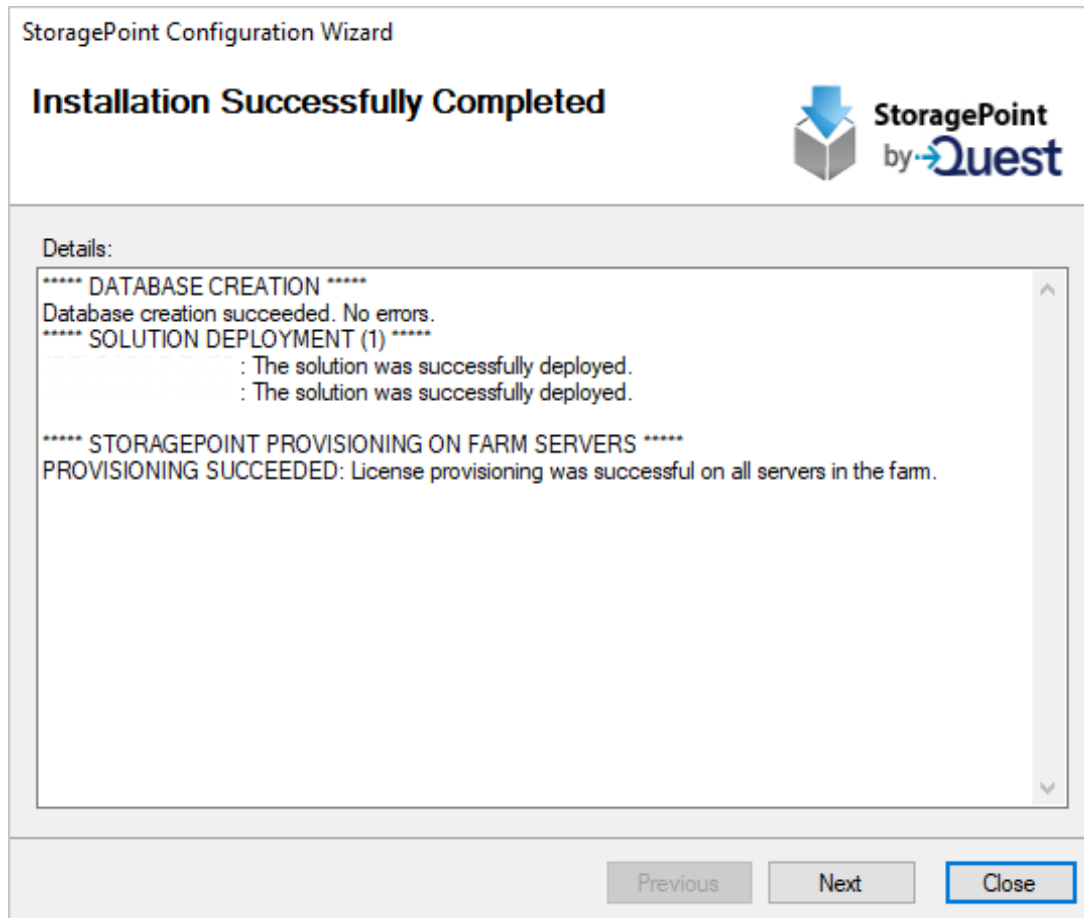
StoragePoint Configuration Wizard

Installation Successfully Completed

StoragePoint by Quest

Details:

***** DATABASE CREATION *****
Database creation succeeded. No errors.
***** SOLUTION DEPLOYMENT (1) *****
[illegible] : The solution was successfully deployed.
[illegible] : The solution was successfully deployed.

***** STORAGEPOINT PROVISIONING ON FARM SERVERS *****
PROVISIONING SUCCEEDED: License provisioning was successful on all servers in the farm.

Previous
Next
Close